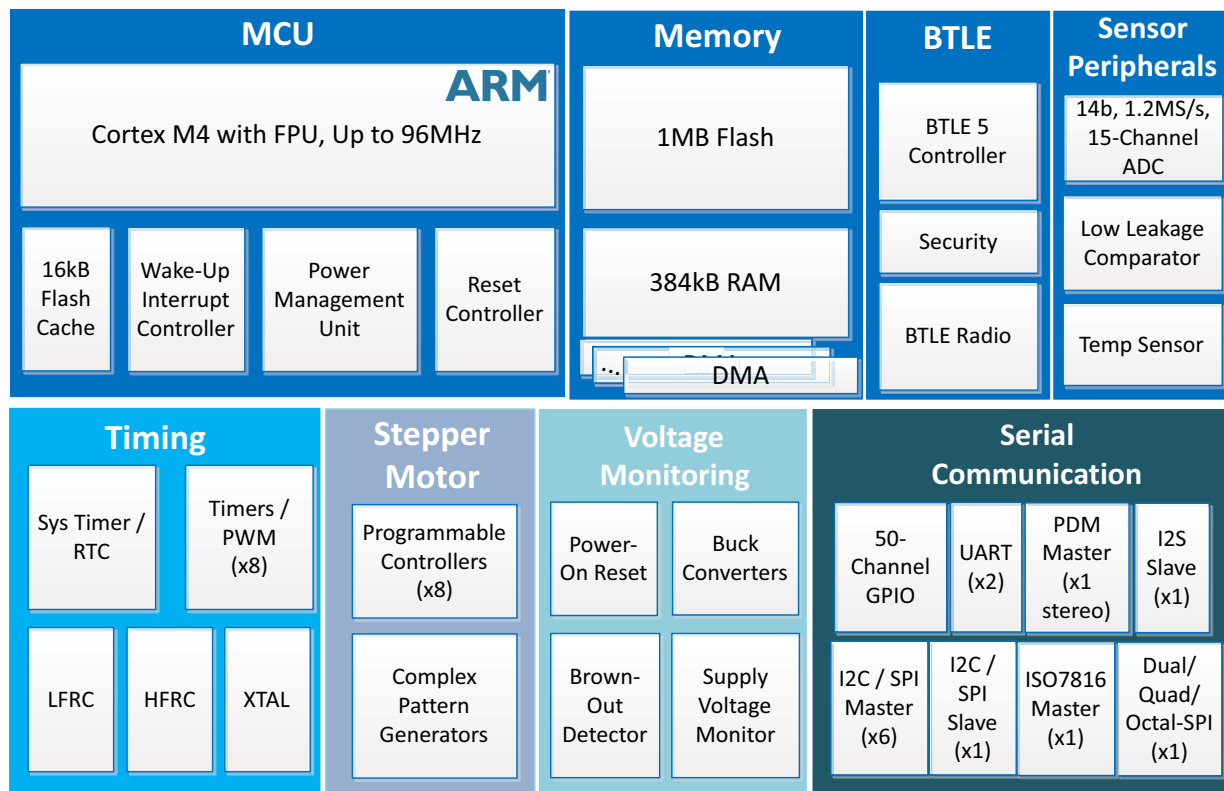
MCU

ARM

Cortex M4 with FPU, Up to 96MHz

16kB Flash Cache

Wake-Up Interrupt Controller

Power Management Unit

Reset Controller

Memory

1MB Flash

384kB RAM

... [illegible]

DMA

BTLE

BTLE 5 Controller

Security

BTLE Radio

Sensor Peripherals

14b, 1.2MS/s, 15-Channel ADC

Low Leakage Comparator

Temp Sensor

Timing

Sys Timer / RTC

Timers / PWM (x8)

LFRC

HFRC

XTAL

Stepper Motor

Programmable Controllers (x8)

Complex Pattern Generators

Voltage Monitoring

Power-On Reset

Buck Converters

Brown-Out Detector

Supply Voltage Monitor

Serial Communication

50-Channel GPIO

UART (x2)

PDM Master (x1 stereo)

I2S Slave (x1)

I2C / SPI Master (x6)

I2C / SPI Slave (x1)

ISO7816 Master (x1)

Dual/ Quad/ Octal-SPI (x1)